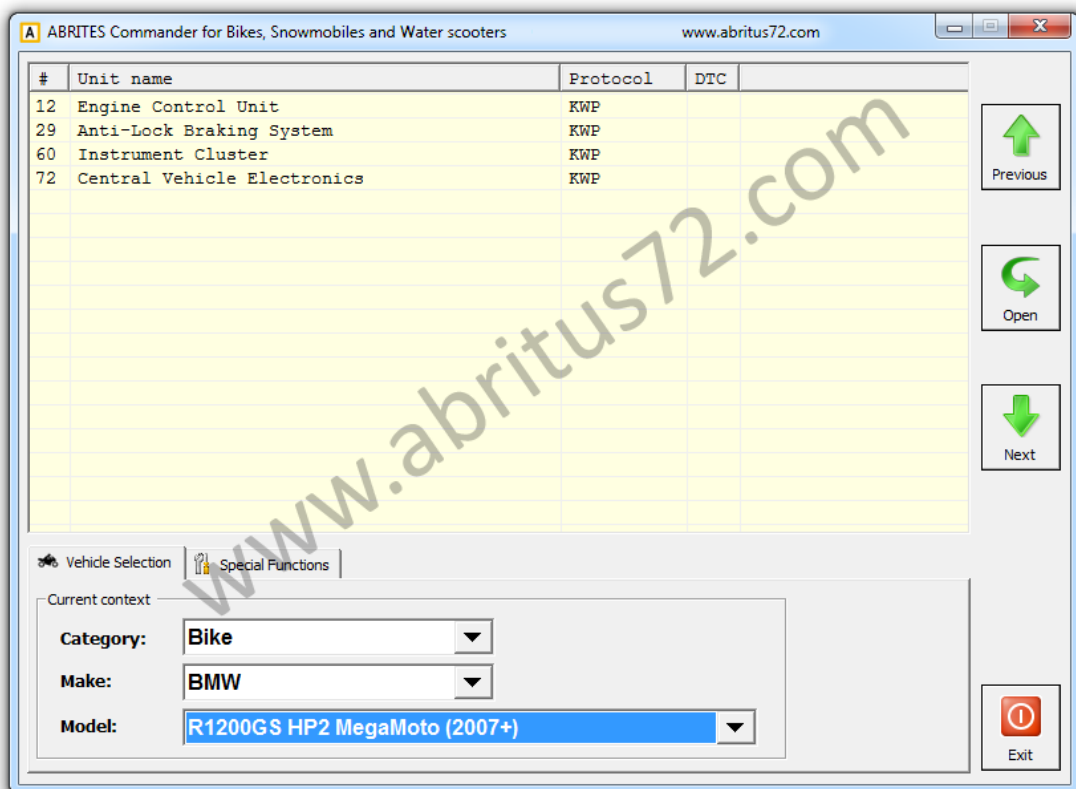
ABRITES Commander for Bikes, Snowmobiles and Water scooters www.abritus72.com

| # | Unit name | Protocol | DTC |
|---|---|---|---|
| 12 | Engine Control Unit | KWP | |
| 29 | Anti-Lock Braking System | KWP | |
| 60 | Instrument Cluster | KWP | |
| 72 | Central Vehicle Electronics | KWP | |

www.abritus72.com

Previous

Open

Next

Vehicle Selection

Special Functions

Current context

Category: Bike

Make: BMW

Model: R1200GS HP2 MegaMoto (2007+)

Exit